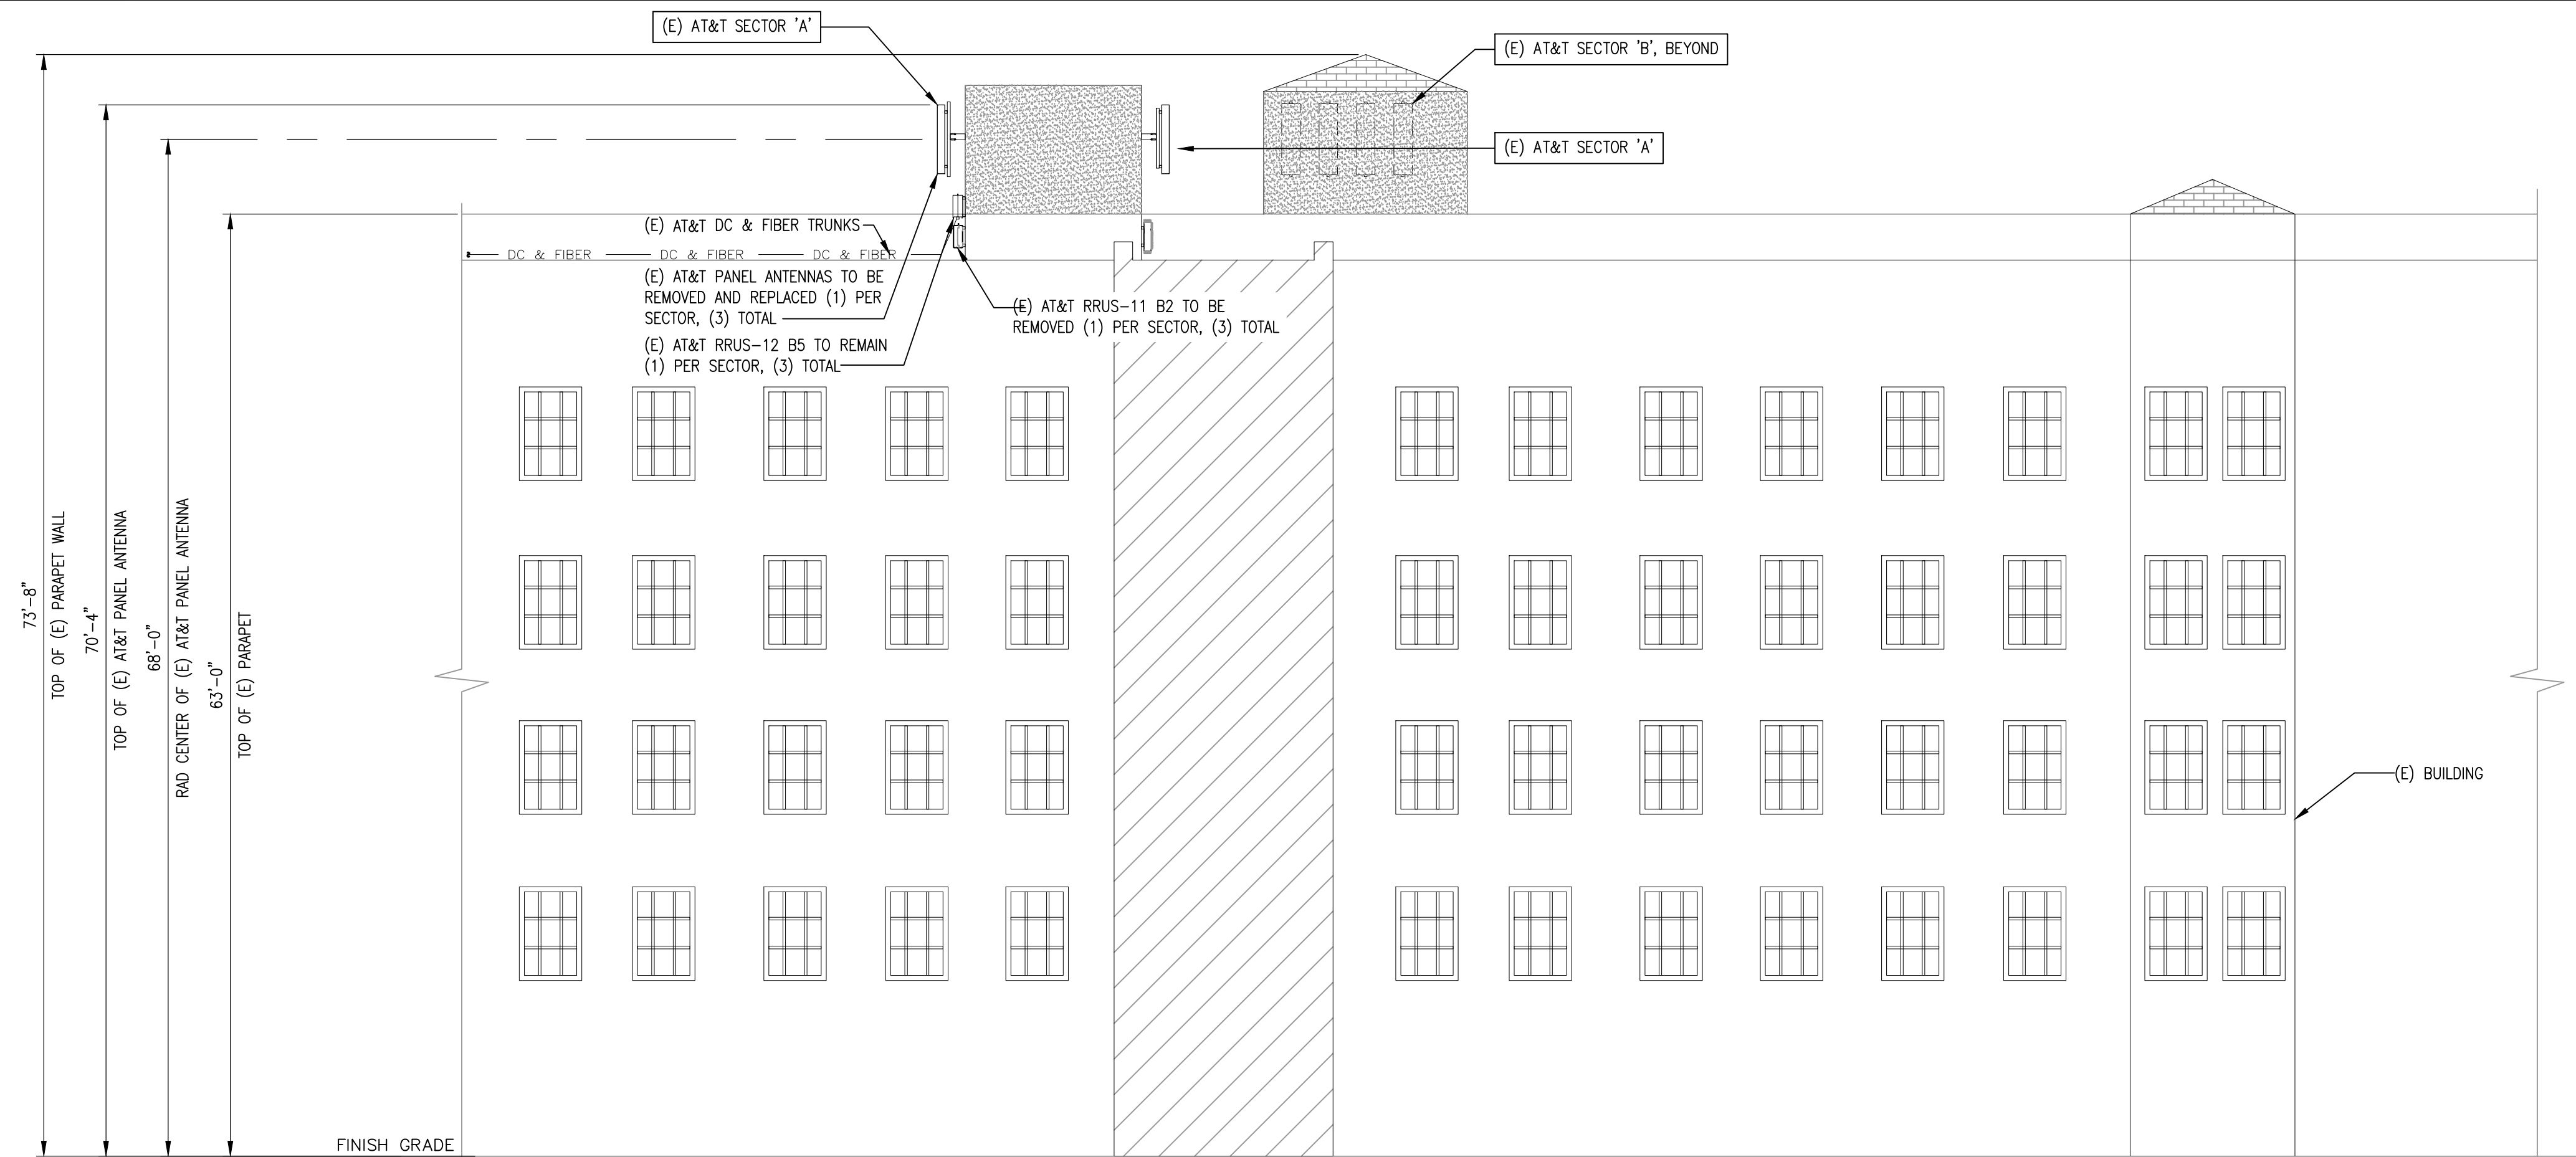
(E) AT&T SECTOR 'A'

(E) AT&T SECTOR 'B', BEYOND

(E) AT&T SECTOR 'A'

(E) AT&T DC & FIBER TRUNKS

DC & FIBER DC & FIBER DC & FIBER

(E) AT&T PANEL ANTENNAS TO BE REMOVED AND REPLACED (1) PER SECTOR, (3) TOTAL

(E) AT&T RRUS-11 B2 TO BE REMOVED (1) PER SECTOR, (3) TOTAL

(E) AT&T RRUS-12 B5 TO REMAIN (1) PER SECTOR, (3) TOTAL

73'-8"
TOP OF (E) PARAPET WALL

70'-4"
TOP OF (E) AT&T PANEL ANTENNA

68'-0"
RAD CENTER OF (E) AT&T PANEL ANTENNA

63'-0"
TOP OF (E) PARAPET

(E) BUILDING

FINISH GRADE